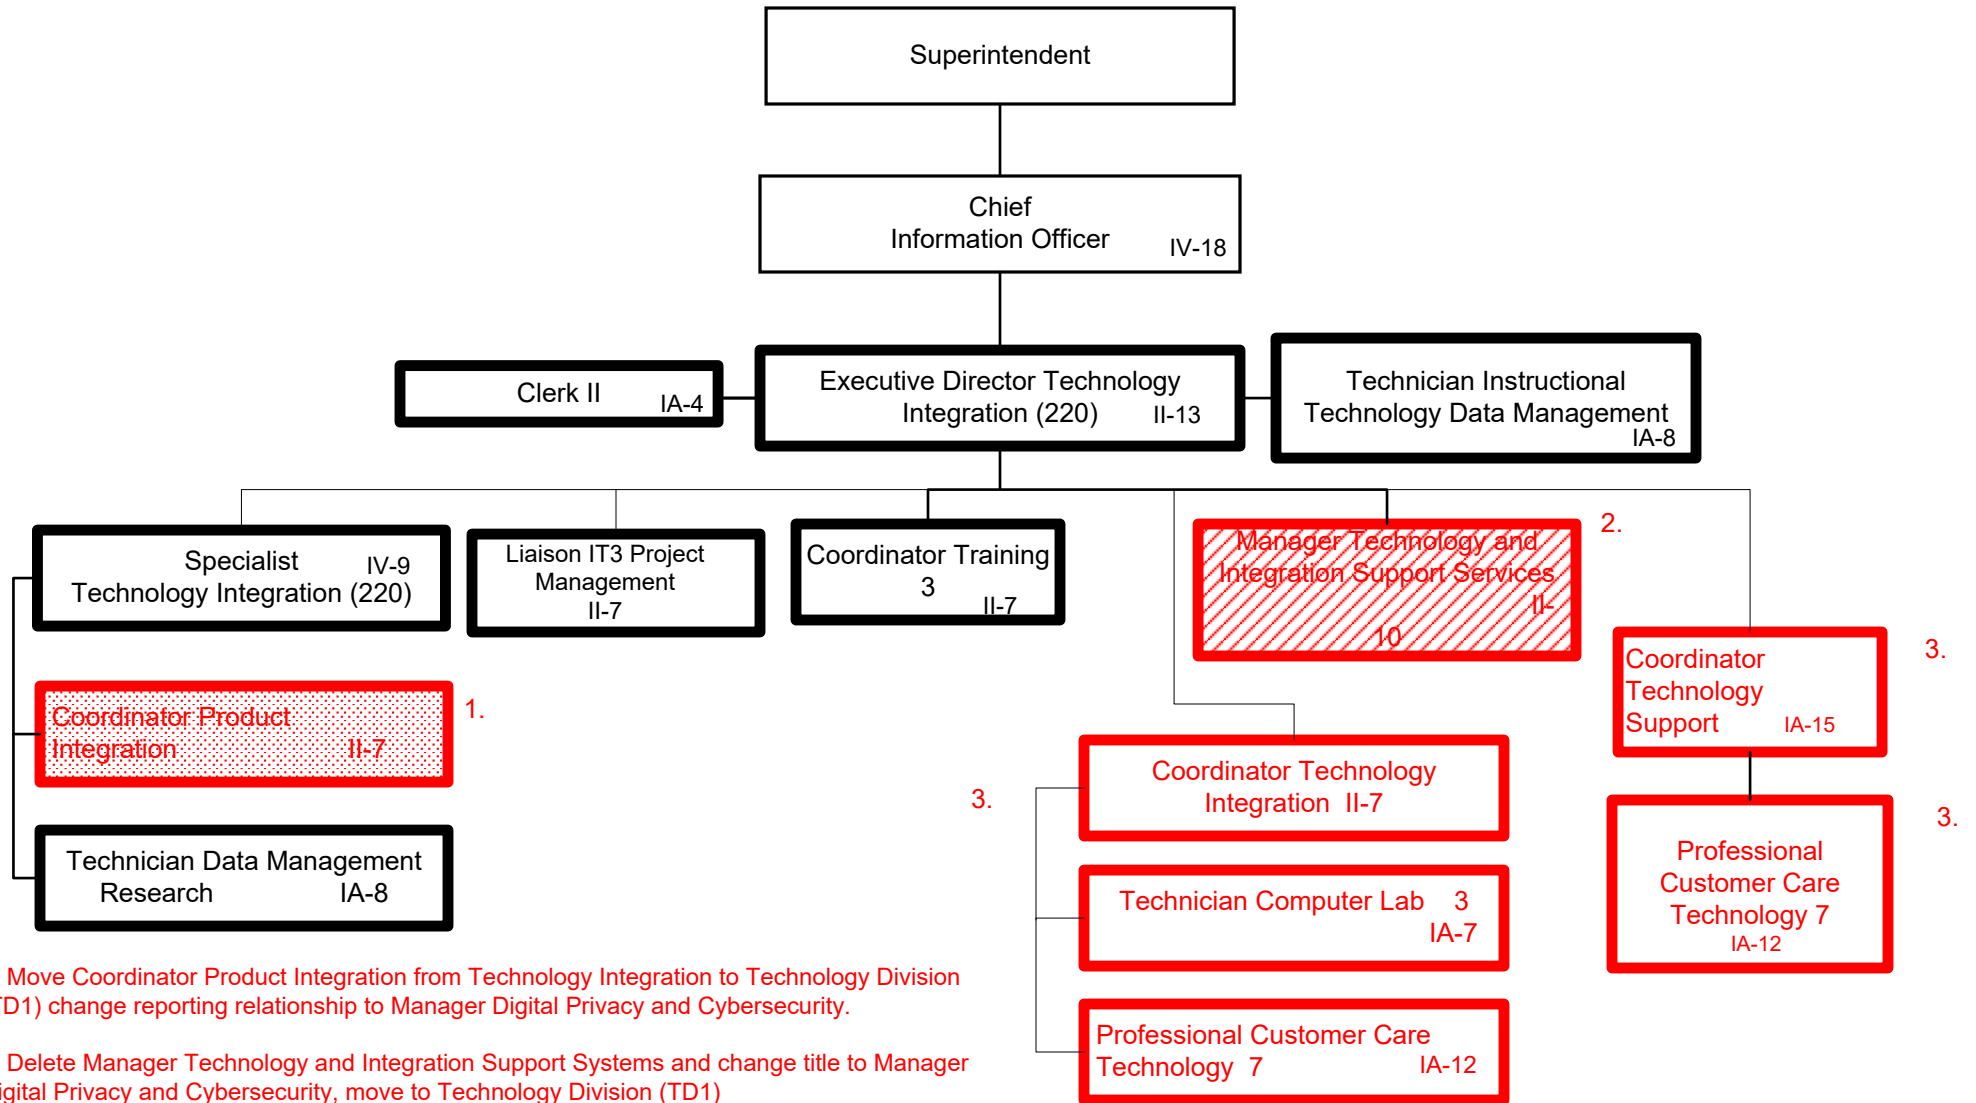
Superintendent

Chief Information Officer IV-18

Clerk II IA-4

Executive Director Technology Integration (220) II-13

Technician Instructional Technology Data Management IA-8

Specialist IV-9 Technology Integration (220)

Liaison IT3 Project Management II-7

Coordinator Training 3 II-7

Manager Technology and Integration Support Services II-10

2.

Coordinator Technology Support IA-15

3.

Coordinator Product Integration II-7

1.

Coordinator Technology Integration II-7

3.

Professional Customer Care Technology 7 IA-12

3.

Technician Computer Lab 3 IA-7

Technician Data Management Research IA-8

Professional Customer Care Technology 7 IA-12

Move Coordinator Product Integration from Technology Integration to Technology Division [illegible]D1) change reporting relationship to Manager Digital Privacy and Cybersecurity.

Delete Manager Technology and Integration Support Systems and change title to Manager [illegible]igital Privacy and Cybersecurity, move to Technology Division (TD1)